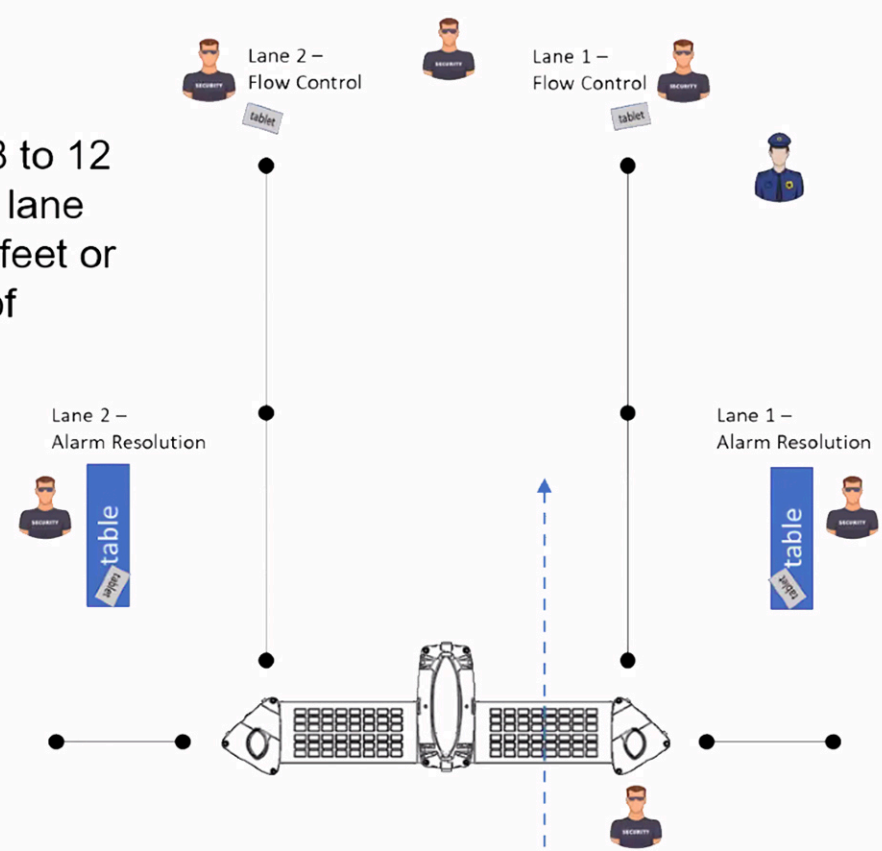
Lane 2 – Flow Control

tablet

Lane 1 – Flow Control

tablet

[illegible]3 to 12 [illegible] lane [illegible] feet or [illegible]of

Lane 2 – Alarm Resolution

SECURITY

table

tablet

Lane 1 – Alarm Resolution

table

tablet

SECURITY

SECURITY

SECURITY

SECURITY

SECURITY

SECURITY